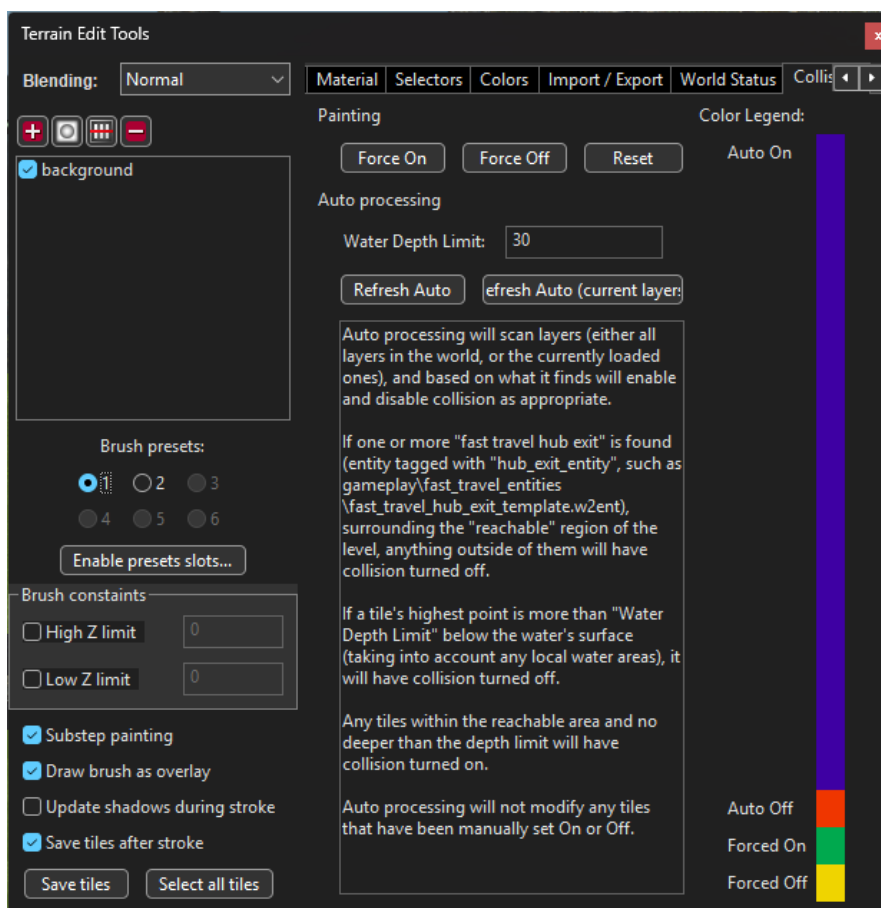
Terrain Edit Tools

Blending: Normal

background

Brush presets:

1 2 3
4 5 6

Enable presets slots...

Brush constaints

High Z limit 0

Low Z limit 0

Substep painting

Draw brush as overlay

Update shadows during stroke

Save tiles after stroke

Save tiles Select all tiles

Material Selectors Colors Import / Export World Status Collis

Painting

Force On Force Off Reset

Auto processing

Water Depth Limit: 30

Refresh Auto efresh Auto (current layers

Auto processing will scan layers (either all layers in the world, or the currently loaded ones), and based on what it finds will enable and disable collision as appropriate.

If one or more "fast travel hub exit" is found (entity tagged with "hub_exit_entity", such as gameplay\fast_travel_entities \fast_travel_hub_exit_template.w2ent), surrounding the "reachable" region of the level, anything outside of them will have collision turned off.

If a tile's highest point is more than "Water Depth Limit" below the water's surface (taking into account any local water areas), it will have collision turned off.

Any tiles within the reachable area and no deeper than the depth limit will have collision turned on.

Auto processing will not modify any tiles that have been manually set On or Off.

Color Legend:

Auto On

Auto Off

Forced On

Forced Off